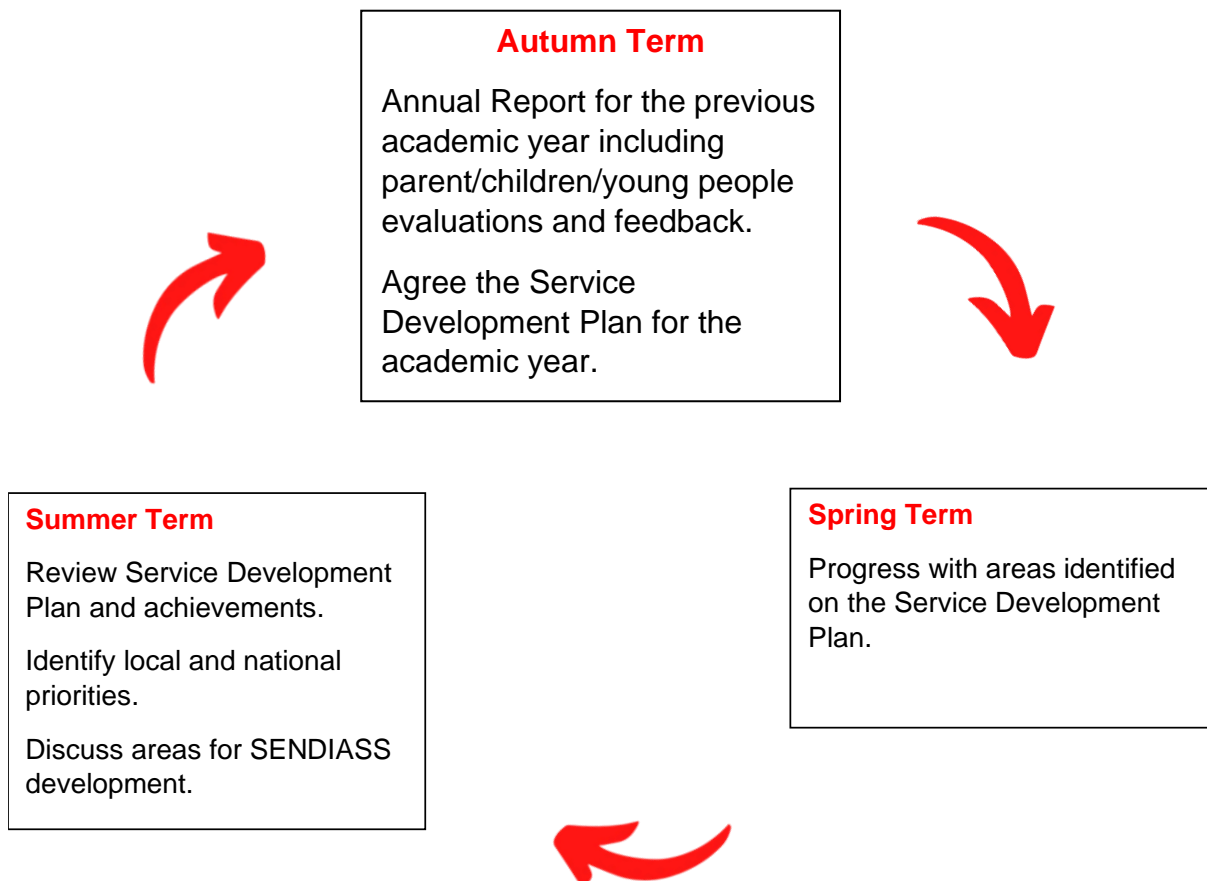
Autumn Term

Annual Report for the previous academic year including parent/children/young people evaluations and feedback.

Agree the Service Development Plan for the academic year.

Spring Term

Progress with areas identified on the Service Development Plan.

Summer Term

Review Service Development Plan and achievements.

Identify local and national priorities.

Discuss areas for SENDIASS development.